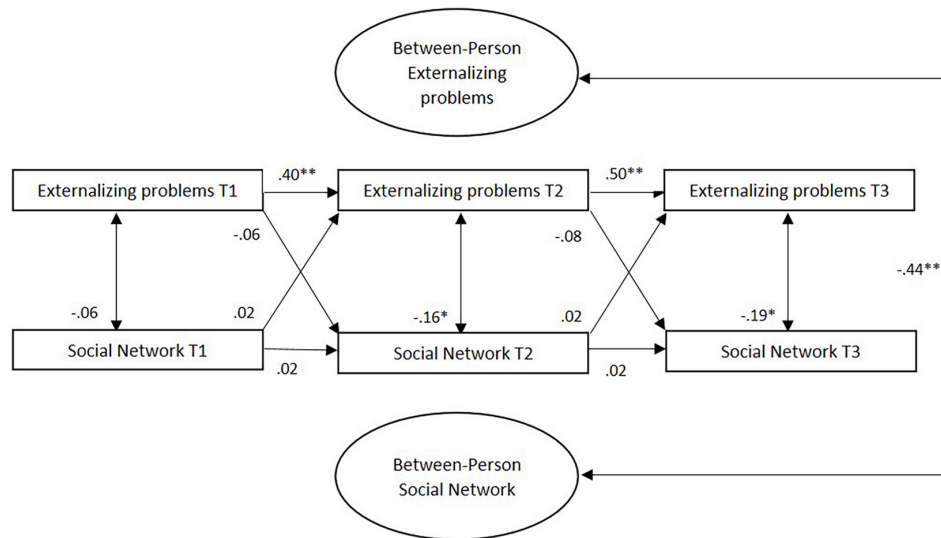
Between-Person Externalizing problems

Externalizing problems T1

.40**

Externalizing problems T2

.50**

Externalizing problems T3

-.06

-.08

-.44**

-.06

.02

-.16*

.02

-.19*

Social Network T1

Social Network T2

Social Network T3

.02

.02

Between-Person Social Network